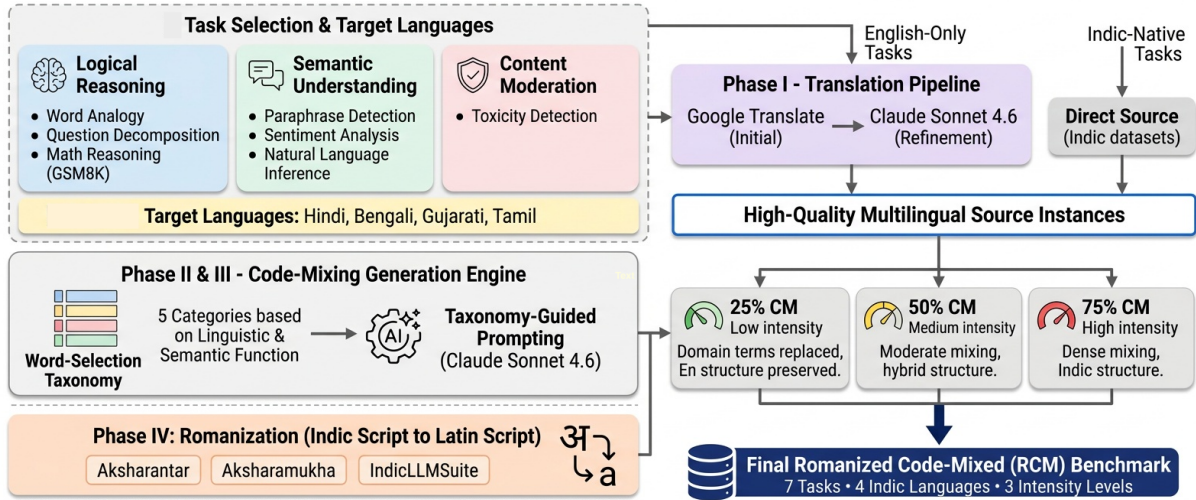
Task Selection & Target Languages

Logical Reasoning
• Word Analogy
• Question Decomposition
• Math Reasoning (GSM8K)

Semantic Understanding
• Paraphrase Detection
• Sentiment Analysis
• Natural Language Inference

Content Moderation
• Toxicity Detection

Target Languages: Hindi, Bengali, Gujarati, Tamil

English-Only Tasks

Indic-Native Tasks

Phase I - Translation Pipeline
Google Translate (Initial) → Claude Sonnet 4.6 (Refinement)

Direct Source (Indic datasets)

High-Quality Multilingual Source Instances

Phase II & III - Code-Mixing Generation Engine

Word-Selection Taxonomy

5 Categories based on Linguistic & Semantic Function

AI

Taxonomy-Guided Prompting (Claude Sonnet 4.6)

25% CM
Low intensity
Domain terms replaced, En structure preserved.

50% CM
Medium intensity
Moderate mixing, hybrid structure.

75% CM
High intensity
Dense mixing, Indic structure.

Phase IV: Romanization (Indic Script to Latin Script)

Aksharantar
Aksharamukha
IndicLLMSuite

अ a

Final Romanized Code-Mixed (RCM) Benchmark
7 Tasks • 4 Indic Languages • 3 Intensity Levels